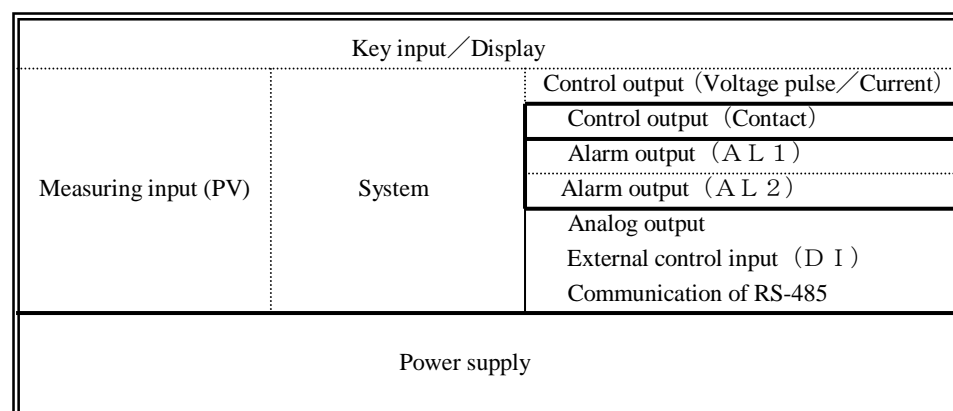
Key input／Display

| Measuring input (PV) | System | Control output（Voltage pulse／Current） |
|---|---|---|
| | | Control output（Contact） |
| | | Alarm output（ＡＬ１） |
| | | Alarm output（ＡＬ２） |
| | | Analog output |
| | | External control input（ＤＩ） |
| | | Communication of RS-485 |

Power supply